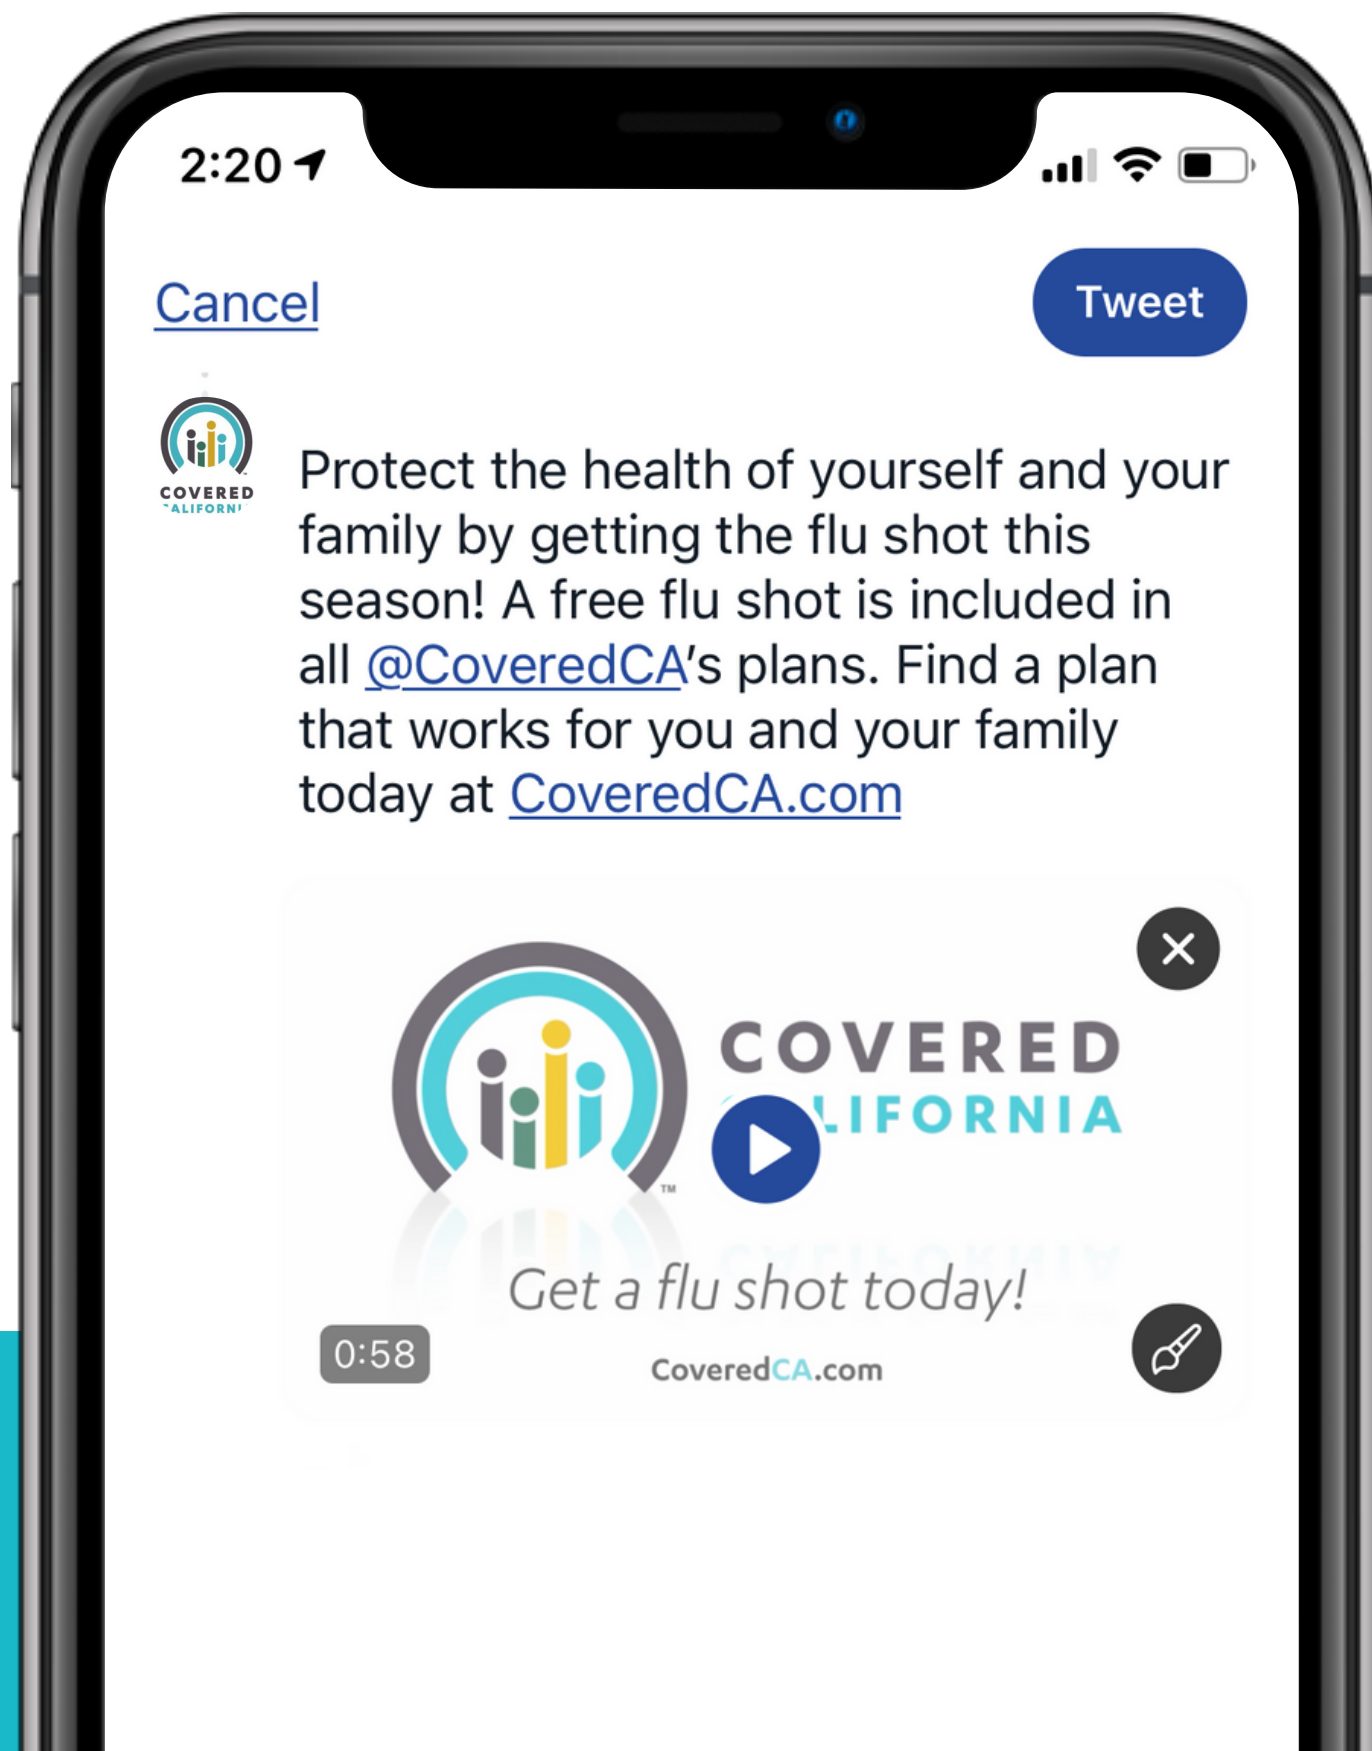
2:20

Cancel

Tweet

COVERED CALIFORNIA

Protect the health of yourself and your family by getting the flu shot this season! A free flu shot is included in all @CoveredCA's plans. Find a plan that works for you and your family today at CoveredCA.com

COVERED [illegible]LIFORNIA

Get a flu shot today!

0:58

CoveredCA.com